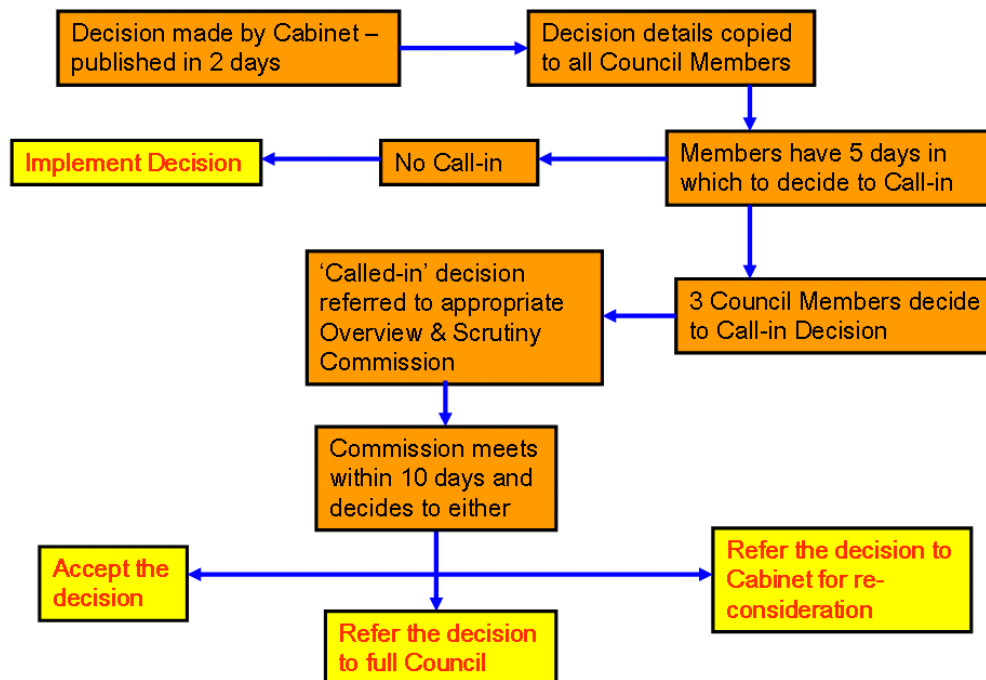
Decision made by Cabinet – published in 2 days

Decision details copied to all Council Members

Members have 5 days in which to decide to Call-in

No Call-in

Implement Decision

3 Council Members decide to Call-in Decision

'Called-in' decision referred to appropriate Overview & Scrutiny Commission

Commission meets within 10 days and decides to either

Accept the decision

Refer the decision to Cabinet for reconsideration

Refer the decision to full Council